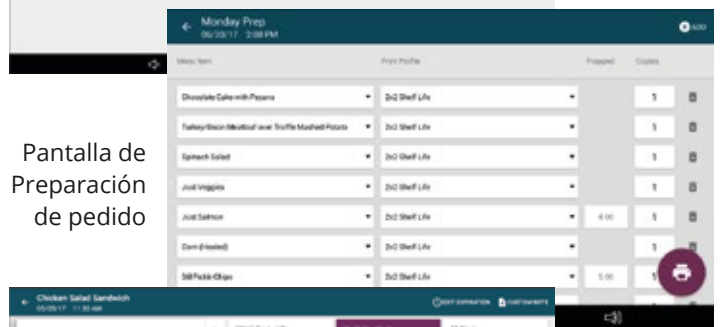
Monday Prep
06/20/17 2:00 PM

ADD

Menu Item | Print Profile | Prepped | Copies

| Menu Item | Print Profile | Prepped | Copies |
|---|---|---|---|
| Chocolate Cake with Pecans | 2x2 Shelf Life | | 1 |
| Turkey Bacon Meatloaf over Truffle Mashed Potato | 2x2 Shelf Life | | 1 |
| Spinach Salad | 2x2 Shelf Life | | 1 |
| Just Veggies | 2x2 Shelf Life | | 1 |
| Just Salmon | 2x2 Shelf Life | 4.00 | 1 |
| Corn (Heated) | 2x2 Shelf Life | | 1 |
| Dill Pickle Chips | 2x2 Shelf Life | 5.00 | 1 |

Pantalla de Preparación de pedido

Chicken Salad Sandwich
05/05/17 11:30 AM

EDIT EXPIRATION  CUSTOMIZE